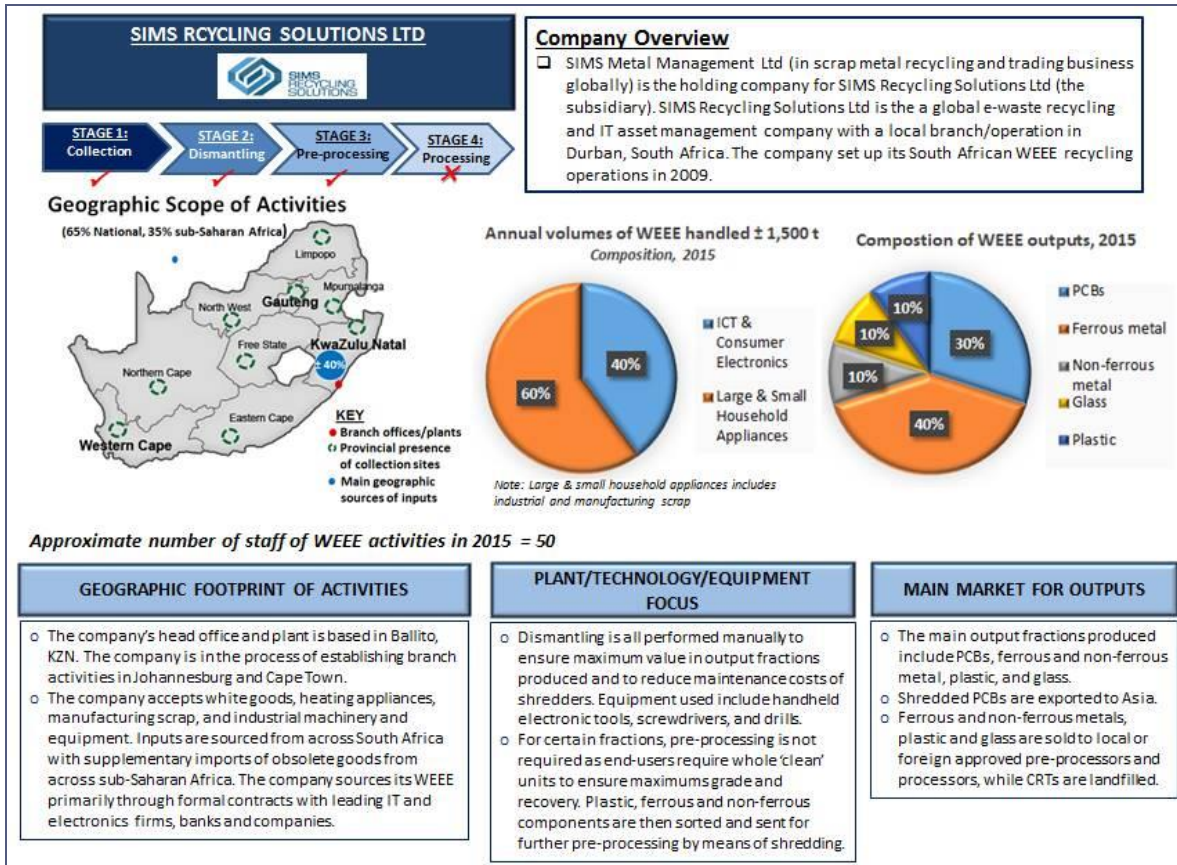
SIMS RCYCLING SOLUTIONS LTD

SIMS RECYCLING SOLUTIONS

STAGE 1: Collection
STAGE 2: Dismantling
STAGE 3: Pre-processing
STAGE 4: Processing

Company Overview

❑ SIMS Metal Management Ltd (in scrap metal recycling and trading business globally) is the holding company for SIMS Recycling Solutions Ltd (the subsidiary). SIMS Recycling Solutions Ltd is the a global e-waste recycling and IT asset management company with a local branch/operation in Durban, South Africa. The company set up its South African WEEE recycling operations in 2009.

Geographic Scope of Activities

(65% National, 35% sub-Saharan Africa)

Limpopo
Mpumalanga
North West
Gauteng
Free State
KwaZulu Natal
± 40%
Northern Cape
Eastern Cape
Western Cape

KEY
• Branch offices/plants
• Provincial presence of collection sites
• Main geographic sources of inputs

Annual volumes of WEEE handled ± 1,500 t
Composition, 2015

40%
60%

ICT & Consumer Electronics
Large & Small Household Appliances

Note: Large & small household appliances includes industrial and manufacturing scrap

Compostion of WEEE outputs, 2015

10%
10%
30%
10%
40%

PCBs
Ferrous metal
Non-ferrous metal
Glass
Plastic

Approximate number of staff of WEEE activities in 2015 = 50

GEOGRAPHIC FOOTPRINT OF ACTIVITIES

o The company's head office and plant is based in Ballito, KZN. The company is in the process of establishing branch activities in Johannesburg and Cape Town.
o The company accepts white goods, heating appliances, manufacturing scrap, and industrial machinery and equipment. Inputs are sourced from across South Africa with supplementary imports of obsolete goods from across sub-Saharan Africa. The company sources its WEEE primarily through formal contracts with leading IT and electronics firms, banks and companies.

PLANT/TECHNOLOGY/EQUIPMENT FOCUS

o Dismantling is all performed manually to ensure maximum value in output fractions produced and to reduce maintenance costs of shredders. Equipment used include handheld electronic tools, screwdrivers, and drills.
o For certain fractions, pre-processing is not required as end-users require whole 'clean' units to ensure maximums grade and recovery. Plastic, ferrous and non-ferrous components are then sorted and sent for further pre-processing by means of shredding.

MAIN MARKET FOR OUTPUTS

o The main output fractions produced include PCBs, ferrous and non-ferrous metal, plastic, and glass.
o Shredded PCBs are exported to Asia.
o Ferrous and non-ferrous metals, plastic and glass are sold to local or foreign approved pre-processors and processors, while CRTs are landfilled.